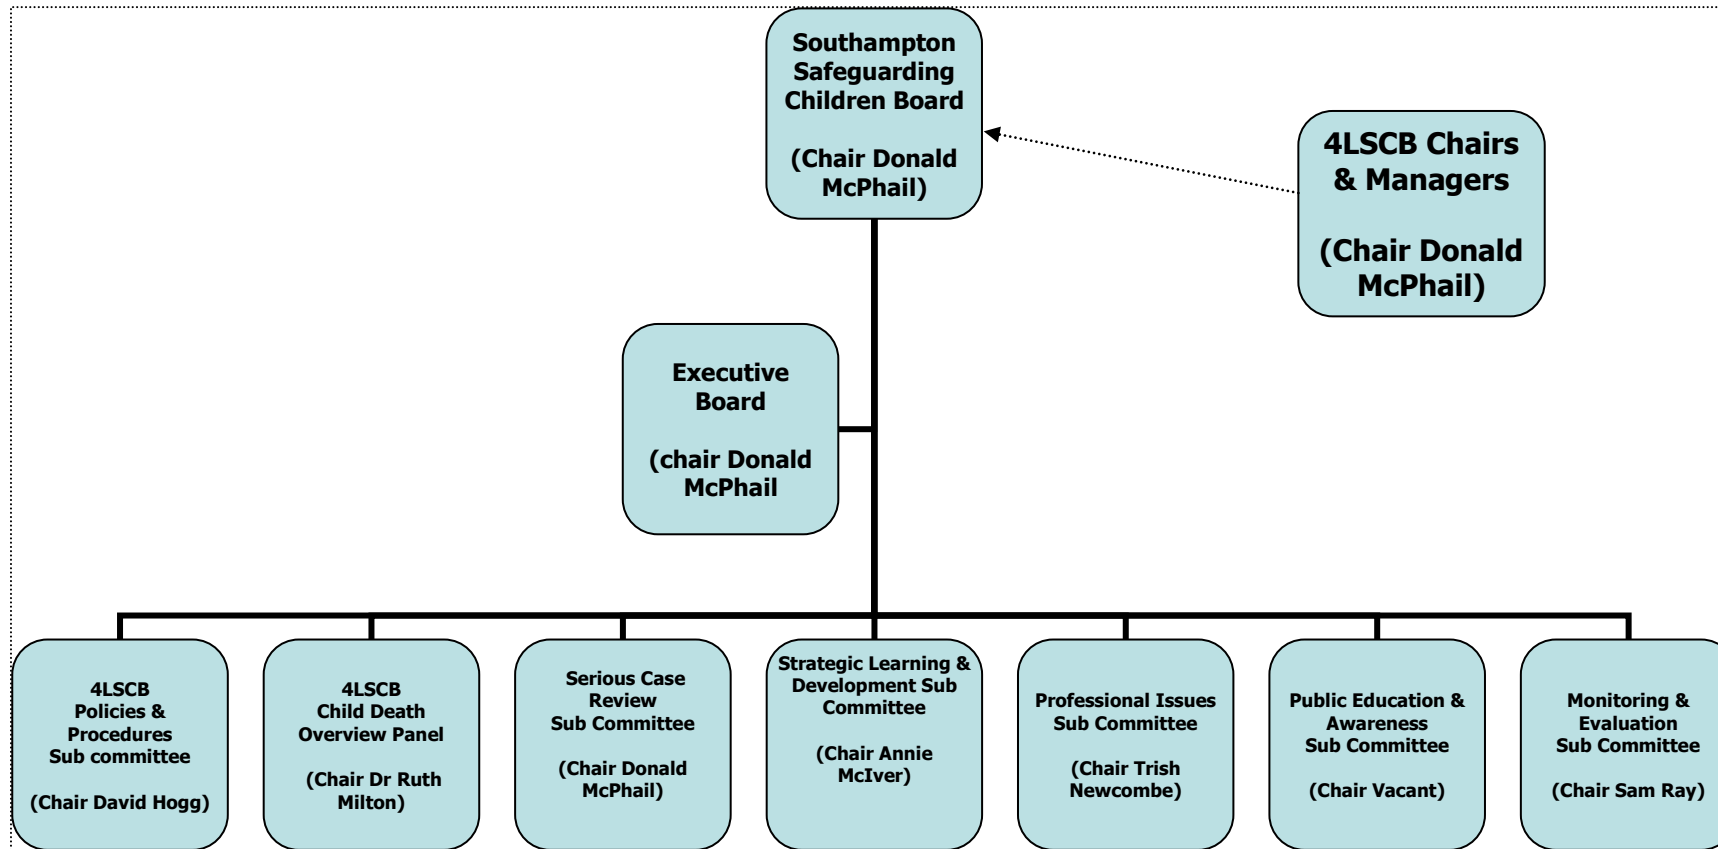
Southampton Safeguarding Children Board

(Chair Donald McPhail)

4LSCB Chairs & Managers

(Chair Donald McPhail)

Executive Board

(chair Donald McPhail

4LSCB Policies & Procedures Sub committee

(Chair David Hogg)

4LSCB Child Death Overview Panel

(Chair Dr Ruth Milton)

Serious Case Review Sub Committee

(Chair Donald McPhail)

Strategic Learning & Development Sub Committee

(Chair Annie McIver)

Professional Issues Sub Committee

(Chair Trish Newcombe)

Public Education & Awareness Sub Committee

(Chair Vacant)

Monitoring & Evaluation Sub Committee

(Chair Sam Ray)